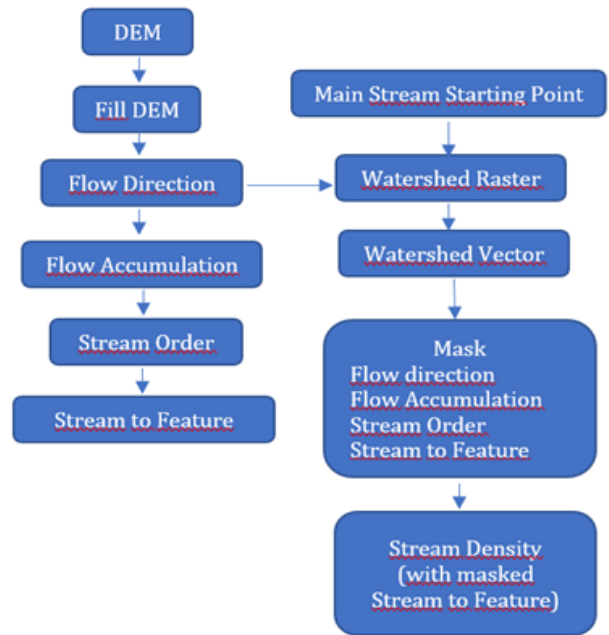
DEM

Fill DEM

Flow Direction

Flow Accumulation

Stream Order

Stream to Feature

Main Stream Starting Point

Watershed Raster

Watershed Vector

Mask
Flow direction
Flow Accumulation
Stream Order
Stream to Feature

Stream Density
(with masked
Stream to Feature)